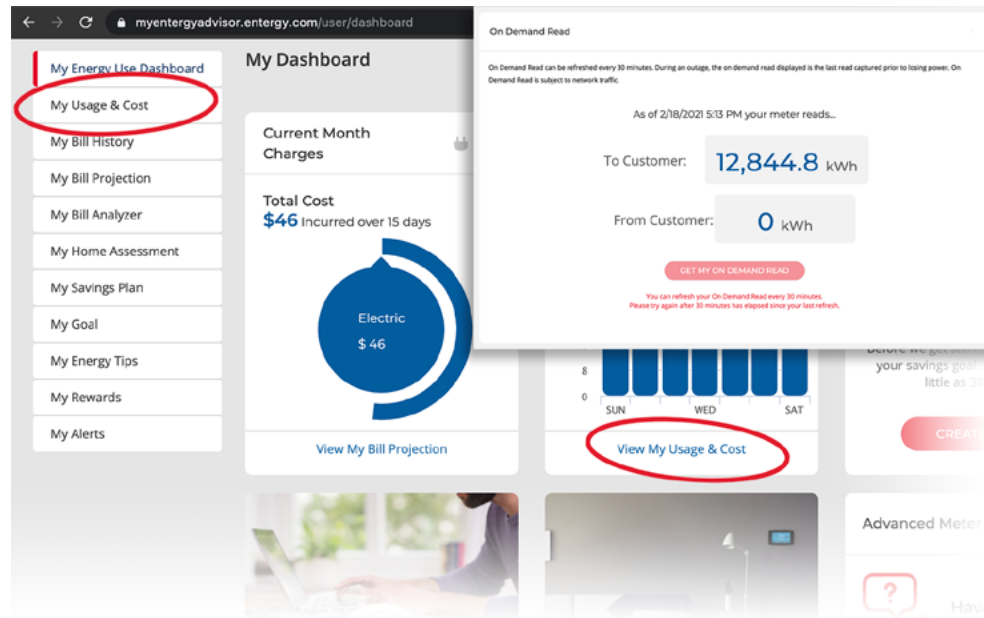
myentergyadvisor.entergy.com/user/dashboard

My Energy Use Dashboard
My Usage & Cost
My Bill History
My Bill Projection
My Bill Analyzer
My Home Assessment
My Savings Plan
My Goal
My Energy Tips
My Rewards
My Alerts

My Dashboard

Current Month Charges

Total Cost
$46 Incurred over 15 days

Electric
$ 46

View My Bill Projection

8
0
SUN WED SAT

View My Usage & Cost

Before we get st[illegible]
your savings goal
little as 3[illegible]

CREAT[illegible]

Advanced Mete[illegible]

Hav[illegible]

On Demand Read

On Demand Read can be refreshed every 30 minutes. During an outage, the on demand read displayed is the last read captured prior to losing power. On Demand Read is subject to network traffic.

As of 2/18/2021 5:13 PM your meter reads...

To Customer: 12,844.8 kWh

From Customer: 0 kWh

GET MY ON DEMAND READ

You can refresh your On Demand Read every 30 minutes.
Please try again after 30 minutes has elapsed since your last refresh.